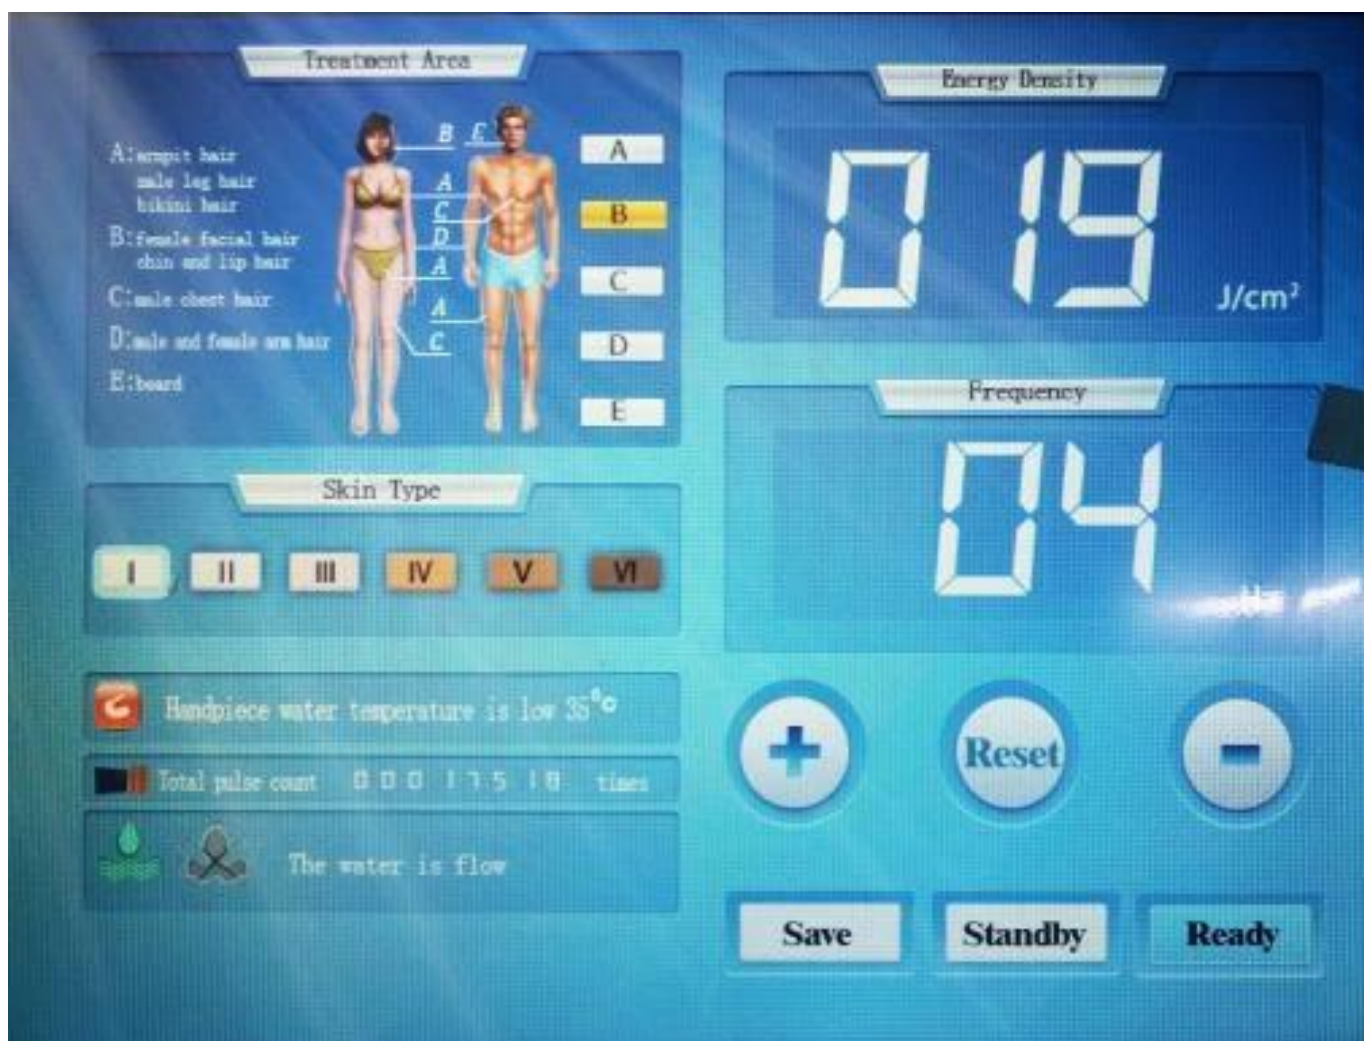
Treatment Area

A:armpit hair
male leg hair
bikini hair
B:female facial hair
chin and lip hair
C:male chest hair
D:male and female arm hair
E:beard

B E
A
C
D
A
A
C

A
B
C
D
E

Skin Type

I II III IV V VI

Handpiece water temperature is low 35°C

Total pulse count 0 0 0 1 7 5 1 8 times

The water is flow

Energy Density

0 19 J/cm²

Frequency

04 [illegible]

+ Reset −

Save Standby Ready